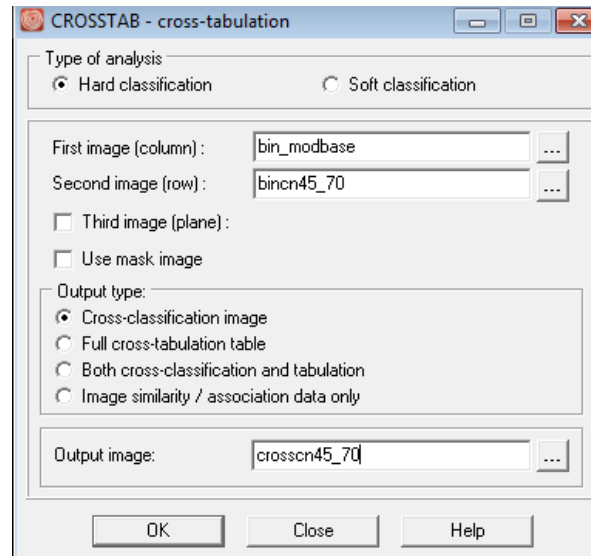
CROSSTAB - cross-tabulation

Type of analysis
Hard classification
Soft classification

First image (column) : bin_modbase ...
Second image (row) : bincn45_70 ...
Third image (plane) :
Use mask image

Output type:
Cross-classification image
Full cross-tabulation table
Both cross-classification and tabulation
Image similarity / association data only

Output image: crosscn45_70 ...

OK
Close
Help